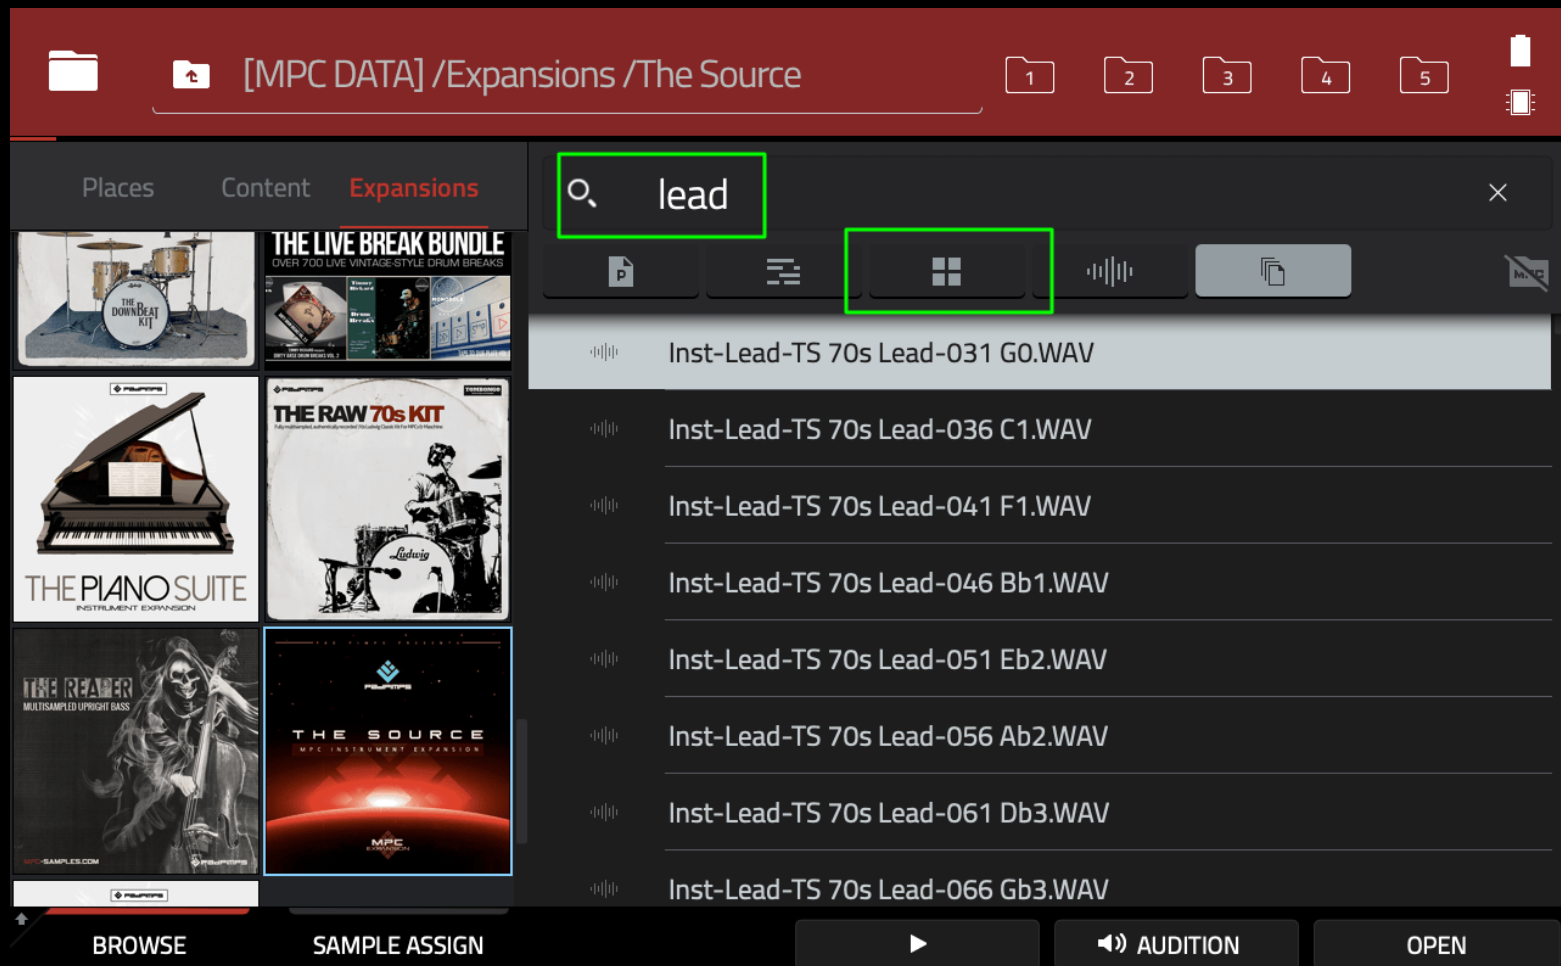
[MPC DATA] /Expansions /The Source

1 2 3 4 5

Places Content Expansions

lead

THE LIVE BREAK BUNDLE
OVER 700 LIVE VINTAGE-STYLE DRUM BREAKS

THE DOWNBEAT KIT

THE PIANO SUITE
INSTRUMENT EXPANSION

THE RAW 70s KIT

THE REAPER
MULTISAMPLED UPRIGHT BASS

THE SOURCE
MPC INSTRUMENT EXPANSION

Inst-Lead-TS 70s Lead-031 G0.WAV
Inst-Lead-TS 70s Lead-036 C1.WAV
Inst-Lead-TS 70s Lead-041 F1.WAV
Inst-Lead-TS 70s Lead-046 Bb1.WAV
Inst-Lead-TS 70s Lead-051 Eb2.WAV
Inst-Lead-TS 70s Lead-056 Ab2.WAV
Inst-Lead-TS 70s Lead-061 Db3.WAV
Inst-Lead-TS 70s Lead-066 Gb3.WAV

BROWSE SAMPLE ASSIGN AUDITION OPEN